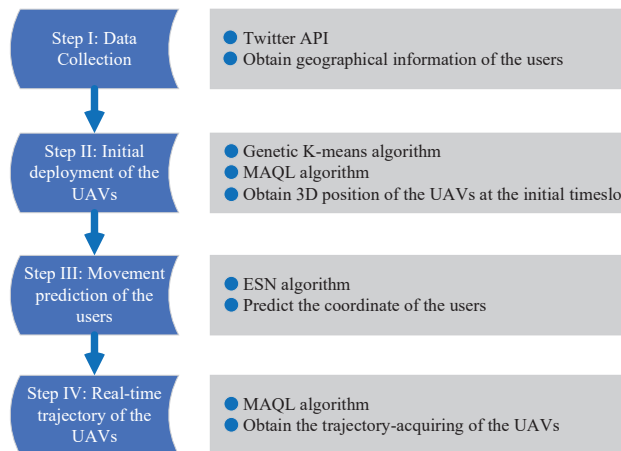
Step I: Data Collection

Twitter API
Obtain geographical information of the users

Step II: Initial deployment of the UAVs

Genetic K-means algorithm
MAQL algorithm
Obtain 3D position of the UAVs at the initial timeslo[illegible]

Step III: Movement prediction of the users

ESN algorithm
Predict the coordinate of the users

Step IV: Real-time trajectory of the UAVs

MAQL algorithm
Obtain the trajectory-acquiring of the UAVs